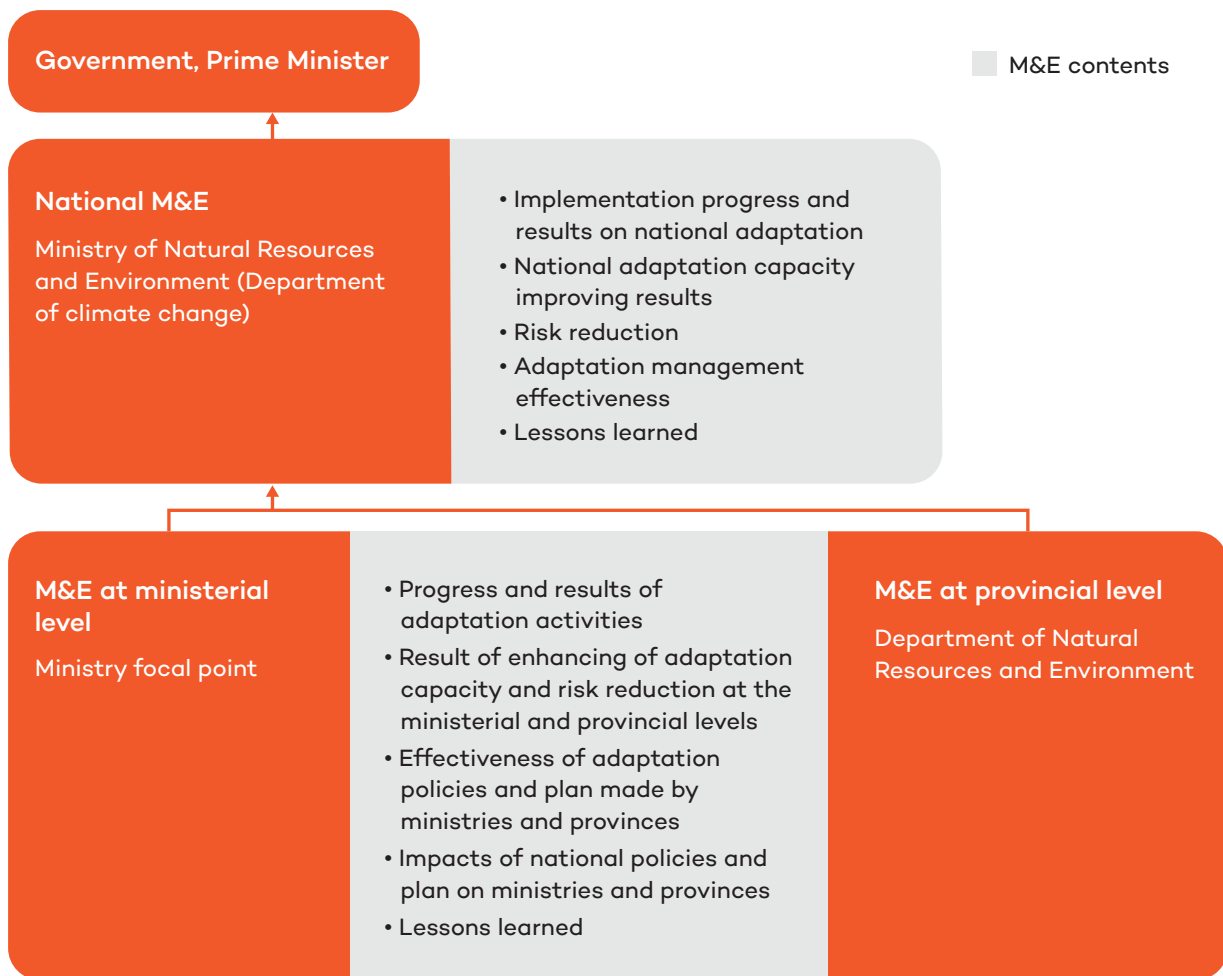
Government, Prime Minister

M&E contents

National M&E

Ministry of Natural Resources and Environment (Department of climate change)

• Implementation progress and results on national adaptation
• National adaptation capacity improving results
• Risk reduction
• Adaptation management effectiveness
• Lessons learned

M&E at ministerial level

Ministry focal point

• Progress and results of adaptation activities
• Result of enhancing of adaptation capacity and risk reduction at the ministerial and provincial levels
• Effectiveness of adaptation policies and plan made by ministries and provinces
• Impacts of national policies and plan on ministries and provinces
• Lessons learned

M&E at provincial level

Department of Natural Resources and Environment